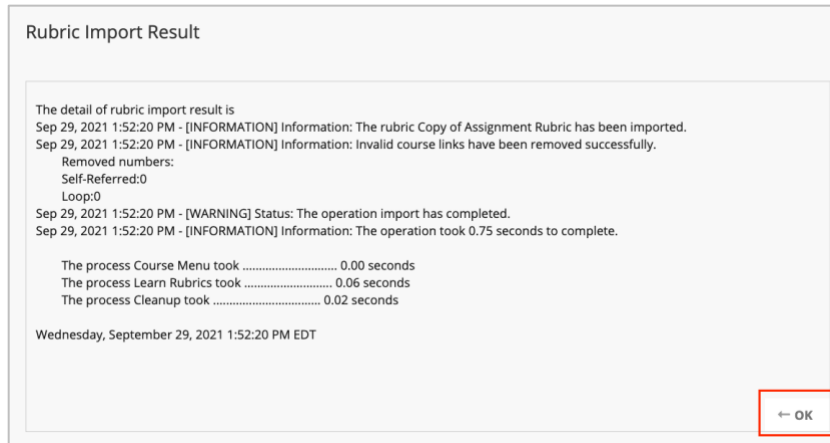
Rubric Import Result

The detail of rubric import result is
Sep 29, 2021 1:52:20 PM - [INFORMATION] Information: The rubric Copy of Assignment Rubric has been imported.
Sep 29, 2021 1:52:20 PM - [INFORMATION] Information: Invalid course links have been removed successfully.
Removed numbers:
Self-Referred:0
Loop:0
Sep 29, 2021 1:52:20 PM - [WARNING] Status: The operation import has completed.
Sep 29, 2021 1:52:20 PM - [INFORMATION] Information: The operation took 0.75 seconds to complete.

The process Course Menu took ............................ 0.00 seconds
The process Learn Rubrics took ........................... 0.06 seconds
The process Cleanup took ................................. 0.02 seconds

Wednesday, September 29, 2021 1:52:20 PM EDT

← OK